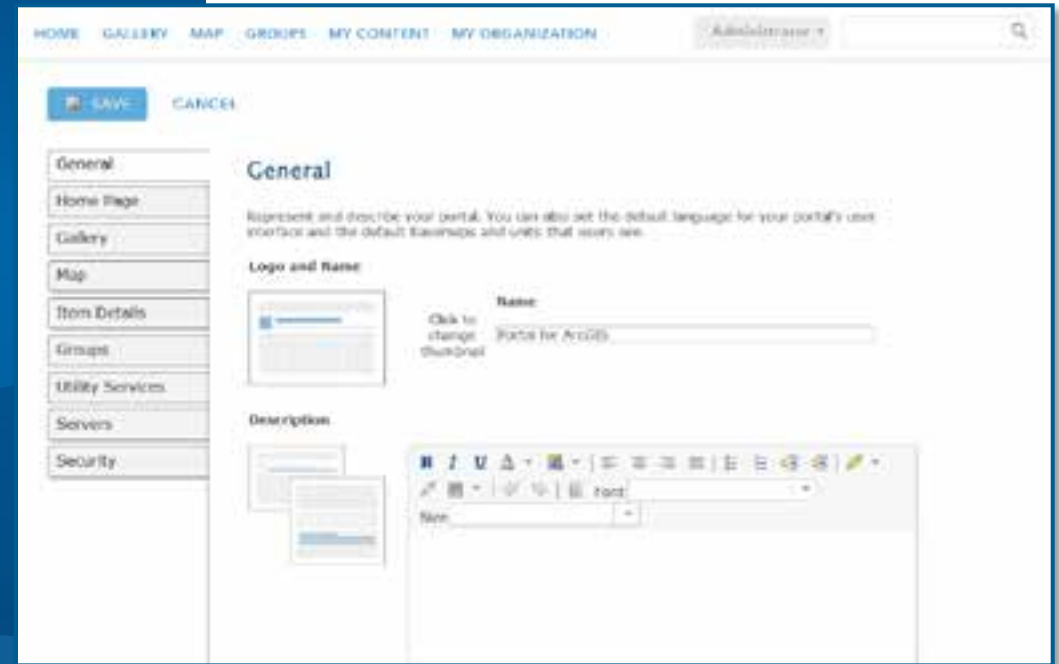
HOME GALLERY MAP GROUPS MY CONTENT MY ORGANIZATION

Administrator ▾

SAVE CANCEL

General
Home Page
Gallery
Map
Item Details
Groups
Utility Services
Servers
Security

General

Represent and describe your portal. You can also set the default language for your portal's user interface and the default basemaps and units that users see.

Logo and Name

Click to change thumbnail

Name

Portal for ArcGIS

Description

B I U

Font

Size